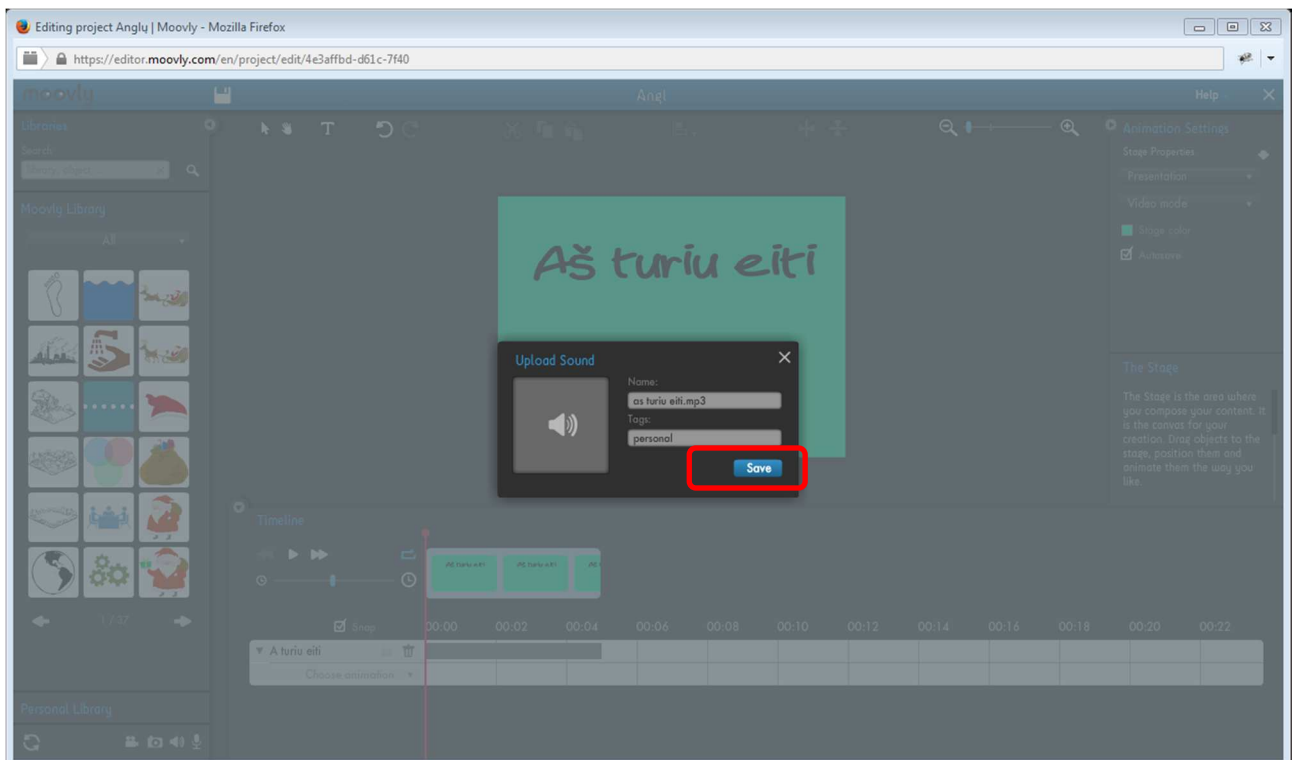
Editing project Anglų | Moovly - Mozilla Firefox

https://editor.moovly.com/en/project/edit/4e3affbd-d61c-7f40

moovly

Angl

Help

Libraries

Search

Moovly Library

All

1 / 37

Personal Library

Animation Settings

Stage Properties

Presentation

Video mode

Stage color

Autosave

The Stage

The Stage is the area where you compose your content. It is the canvas for your creation. Drag objects to the stage, position them and animate them the way you like.

Aš turiu eiti

Upload Sound

Name:

as turiu eiti.mp3

Tags:

personal

Save

Timeline

Snap

00:00 00:02 00:04 00:06 00:08 00:10 00:12 00:14 00:16 00:18 00:20 00:22

A turiu eiti

Choose animation